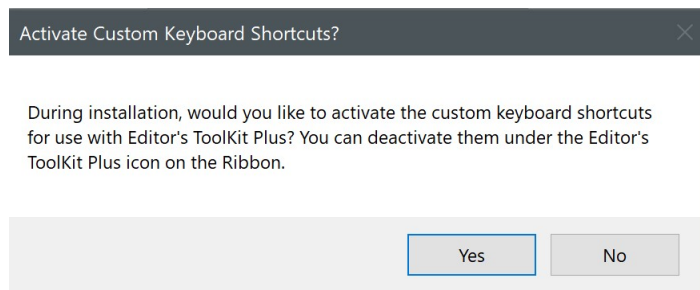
Activate Custom Keyboard Shortcuts?

During installation, would you like to activate the custom keyboard shortcuts for use with Editor's ToolKit Plus? You can deactivate them under the Editor's ToolKit Plus icon on the Ribbon.

Yes

No